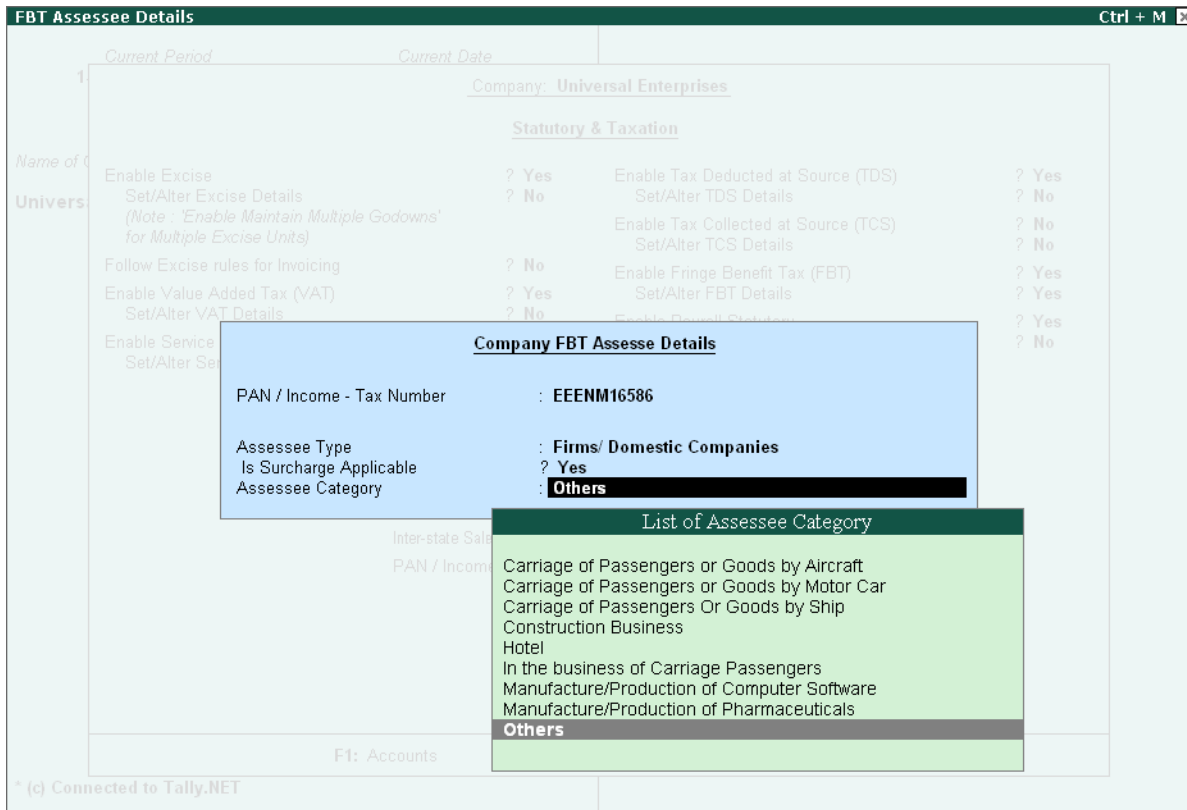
FBT Assessee Details Ctrl + M

Current Period Current Date

1

Company: Universal Enterprises

Statutory & Taxation

Name of

Univers

Enable Excise ? Yes
Set/Alter Excise Details ? No
(Note : 'Enable Maintain Multiple Godowns' for Multiple Excise Units)
Follow Excise rules for Invoicing ? No
Enable Value Added Tax (VAT) ? Yes
Set/Alter VAT Details ? No
Enable Service
Set/Alter Ser

Enable Tax Deducted at Source (TDS) ? Yes
Set/Alter TDS Details ? No
Enable Tax Collected at Source (TCS) ? No
Set/Alter TCS Details ? No
Enable Fringe Benefit Tax (FBT) ? Yes
Set/Alter FBT Details ? Yes
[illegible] ? Yes
? No

Company FBT Assesse Details

PAN / Income - Tax Number : EEENM16586

Assessee Type : Firms/ Domestic Companies
Is Surcharge Applicable ? Yes
Assessee Category : Others

Inter-state Sale
PAN / Income

List of Assessee Category

Carriage of Passengers or Goods by Aircraft
Carriage of Passengers or Goods by Motor Car
Carriage of Passengers Or Goods by Ship
Construction Business
Hotel
In the business of Carriage Passengers
Manufacture/Production of Computer Software
Manufacture/Production of Pharmaceuticals
Others

F1: Accounts

* (c) Connected to Tally.NET